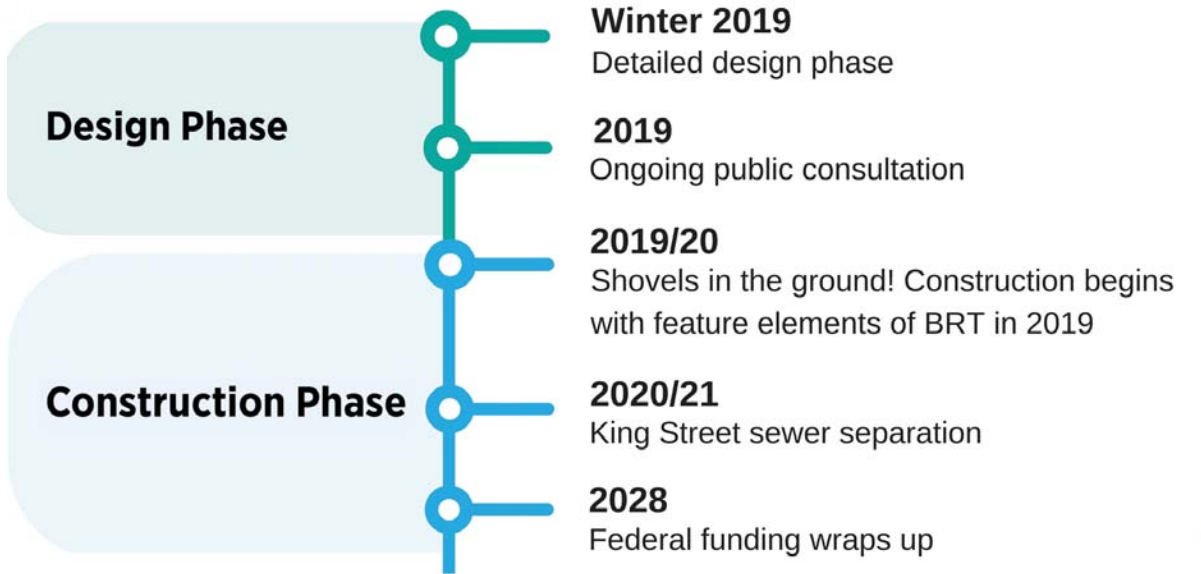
Design Phase

Winter 2019
Detailed design phase

2019
Ongoing public consultation

Construction Phase

2019/20
Shovels in the ground! Construction begins with feature elements of BRT in 2019

2020/21
King Street sewer separation

2028
Federal funding wraps up